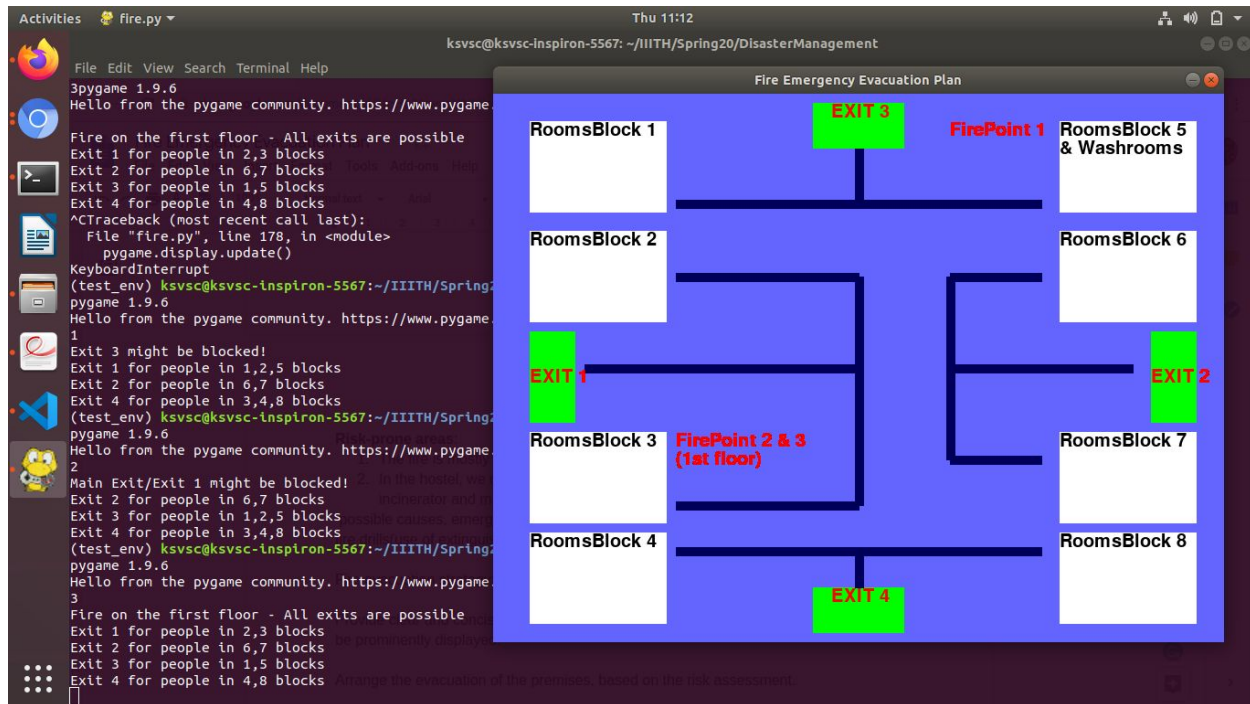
Activities fire.py ▾

Thu 11:12

ksvsc@ksvsc-inspiron-5567: ~/IIITH/Spring20/DisasterManagement

File Edit View Search Terminal Help

3pygame 1.9.6
Hello from the pygame community. https://www.pygame.

Fire on the first floor - All exits are possible
Exit 1 for people in 2,3 blocks
Exit 2 for people in 6,7 blocks
Exit 3 for people in 1,5 blocks
Exit 4 for people in 4,8 blocks
^CTraceback (most recent call last):
File "fire.py", line 178, in <module>
pygame.display.update()
KeyboardInterrupt
(test_env) ksvsc@ksvsc-inspiron-5567:~/IIITH/Spring2
pygame 1.9.6
Hello from the pygame community. https://www.pygame.
1
Exit 3 might be blocked!
Exit 1 for people in 1,2,5 blocks
Exit 2 for people in 6,7 blocks
Exit 4 for people in 3,4,8 blocks
(test_env) ksvsc@ksvsc-inspiron-5567:~/IIITH/Spring2
pygame 1.9.6
Hello from the pygame community. https://www.pygame.
2
Main Exit/Exit 1 might be blocked!
Exit 2 for people in 6,7 blocks
Exit 3 for people in 1,2,5 blocks
Exit 4 for people in 3,4,8 blocks
(test_env) ksvsc@ksvsc-inspiron-5567:~/IIITH/Spring2
pygame 1.9.6
Hello from the pygame community. https://www.pygame.
3
Fire on the first floor - All exits are possible
Exit 1 for people in 2,3 blocks
Exit 2 for people in 6,7 blocks
Exit 3 for people in 1,5 blocks
Exit 4 for people in 4,8 blocks

Fire Emergency Evacuation Plan

RoomsBlock 1
EXIT 3
FirePoint 1
RoomsBlock 5 & Washrooms
RoomsBlock 2
RoomsBlock 6
EXIT 1
EXIT 2
RoomsBlock 3
FirePoint 2 & 3 (1st floor)
RoomsBlock 7
RoomsBlock 4
RoomsBlock 8
EXIT 4